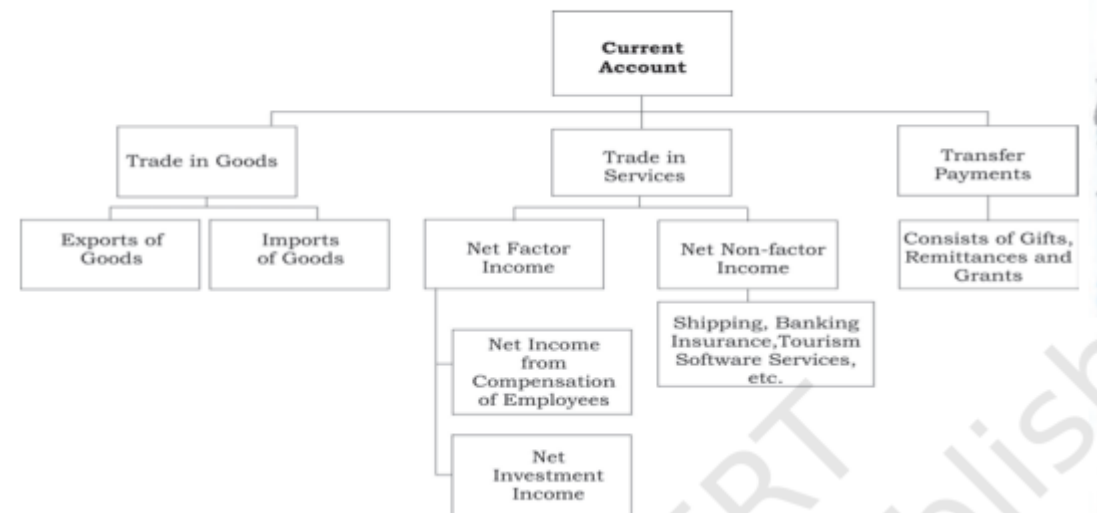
Current Account

Trade in Goods

Trade in Services

Transfer Payments

Exports of Goods

Imports of Goods

Net Factor Income

Net Non-factor Income

Consists of Gifts, Remittances and Grants

Shipping, Banking Insurance,Tourism Software Services, etc.

Net Income from Compensation of Employees

Net Investment Income